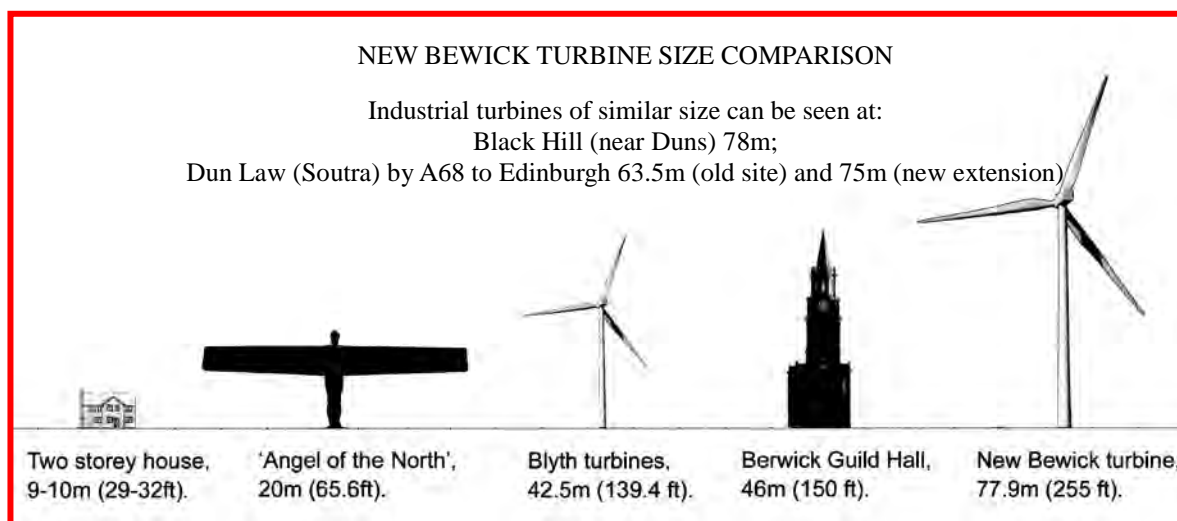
NEW BEWICK TURBINE SIZE COMPARISON

Industrial turbines of similar size can be seen at:
Black Hill (near Duns) 78m;
Dun Law (Soutra) by A68 to Edinburgh 63.5m (old site) and 75m (new extension)

Two storey house, 9-10m (29-32ft).

'Angel of the North', 20m (65.6ft).

Blyth turbines, 42.5m (139.4 ft).

Berwick Guild Hall, 46m (150 ft).

New Bewick turbine, 77.9m (255 ft).